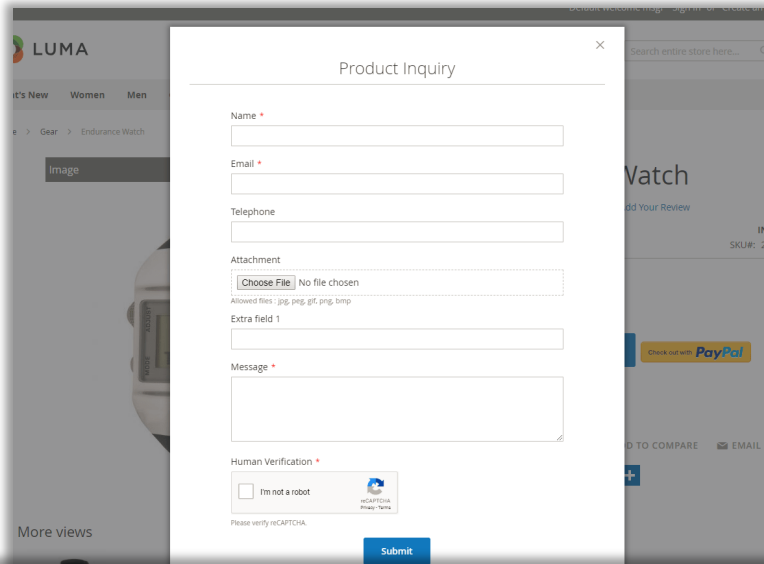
Default welcome msg! Sign In or Create an

LUMA

Search entire store here...

t's New Women Men

e > Gear > Endurance Watch

Image

Watch

dd Your Review

IN
SKU#: 2

Check out with PayPal

D TO COMPARE EMAIL

More views

×

Product Inquiry

Name *

Email *

Telephone

Attachment

Choose File No file chosen

Allowed files : jpg, peg, gif, png, bmp

Extra field 1

Message *

Human Verification *

I'm not a robot

reCAPTCHA
Privacy - Terms

Please verify reCAPTCHA.

Submit